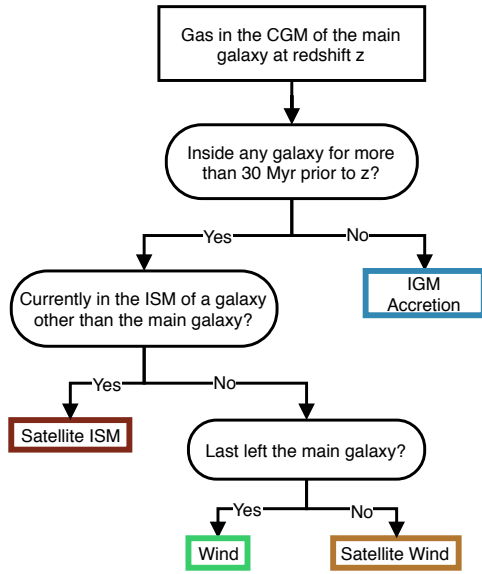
Gas in the CGM of the main galaxy at redshift z

Inside any galaxy for more than 30 Myr prior to z?

Yes

No

IGM Accretion

Currently in the ISM of a galaxy other than the main galaxy?

Yes

No

Satellite ISM

Last left the main galaxy?

Yes

No

Wind

Satellite Wind